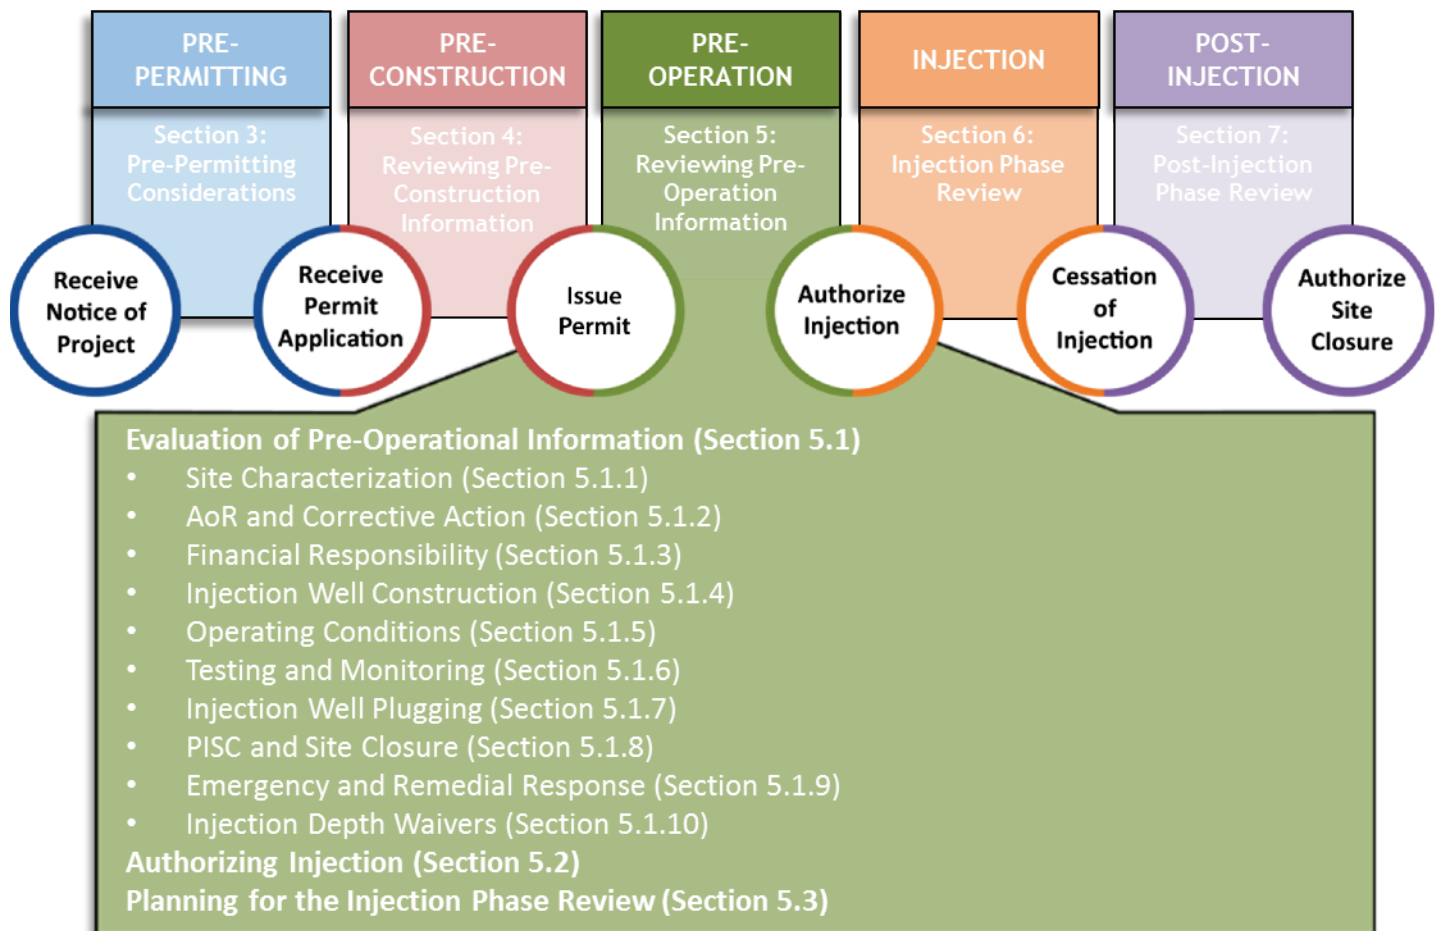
PRE-PERMITTING

Section 3: Pre-Permitting Considerations

PRE-CONSTRUCTION

Section 4: Reviewing Pre-Construction Information

PRE-OPERATION

Section 5: Reviewing Pre-Operation Information

INJECTION

Section 6: Injection Phase Review

POST-INJECTION

Section 7: Post-Injection Phase Review

Receive Notice of Project

Receive Permit Application

Issue Permit

Authorize Injection

Cessation of Injection

Authorize Site Closure

Evaluation of Pre-Operational Information (Section 5.1)
• Site Characterization (Section 5.1.1)
• AoR and Corrective Action (Section 5.1.2)
• Financial Responsibility (Section 5.1.3)
• Injection Well Construction (Section 5.1.4)
• Operating Conditions (Section 5.1.5)
• Testing and Monitoring (Section 5.1.6)
• Injection Well Plugging (Section 5.1.7)
• PISC and Site Closure (Section 5.1.8)
• Emergency and Remedial Response (Section 5.1.9)
• Injection Depth Waivers (Section 5.1.10)
Authorizing Injection (Section 5.2)
Planning for the Injection Phase Review (Section 5.3)